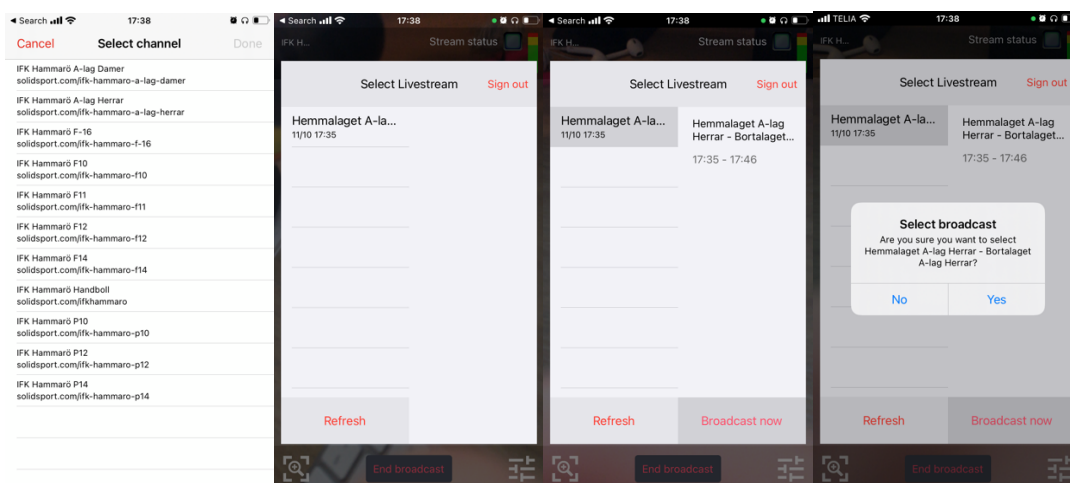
◀ Search 17:38

Cancel Select channel Done

IFK Hammarö A-lag Damer
solidsport.com/ifk-hammaro-a-lag-damer

IFK Hammarö A-lag Herrar
solidsport.com/ifk-hammaro-a-lag-herrar

IFK Hammarö F-16
solidsport.com/ifk-hammaro-f-16

IFK Hammarö F10
solidsport.com/ifk-hammaro-f10

IFK Hammarö F11
solidsport.com/ifk-hammaro-f11

IFK Hammarö F12
solidsport.com/ifk-hammaro-f12

IFK Hammarö F14
solidsport.com/ifk-hammaro-f14

IFK Hammarö Handboll
solidsport.com/ifkhammaro

IFK Hammarö P10
solidsport.com/ifk-hammaro-p10

IFK Hammarö P12
solidsport.com/ifk-hammaro-p12

IFK Hammarö P14
solidsport.com/ifk-hammaro-p14

◀ Search 17:38

IFK H... Stream status

Select Livestream Sign out

Hemmalaget A-la...
11/10 17:35

Refresh

End broadcast

◀ Search 17:38

IFK H... Stream status

Select Livestream Sign out

Hemmalaget A-la...
11/10 17:35

Hemmalaget A-lag Herrar - Bortalaget...
17:35 - 17:46

Refresh Broadcast now

End broadcast

TELIA 17:38

IFK H... Stream status

Select Livestream Sign out

Hemmalaget A-la...
11/10 17:35

Hemmalaget A-lag Herrar - Bortalaget...
17:35 - 17:46

Select broadcast
Are you sure you want to select Hemmalaget A-lag Herrar - Bortalaget A-lag Herrar?

No Yes

Refresh Broadcast now

End broadcast